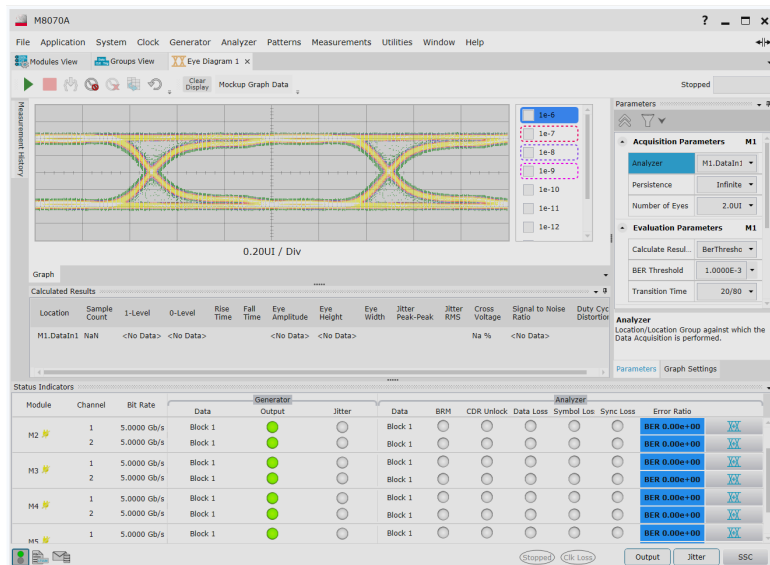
M8070A

? _ □ ×

File Application System Clock Generator Analyzer Patterns Measurements Utilities Window Help

Modules View Groups View Eye Diagram 1 ×

Clear Display Mockup Graph Data

Stopped

Measurement History

1e-6
1e-7
1e-8
1e-9
1e-10
1e-11
1e-12

0.20UI / Div

Graph

Calculated Results

| Location | Sample Count | 1-Level | 0-Level | Rise Time | Fall Time | Eye Amplitude | Eye Height | Eye Width | Jitter Peak-Peak | Jitter RMS | Cross Voltage | Signal to Noise Ratio | Duty Cyc Distortion |
|---|---|---|---|---|---|---|---|---|---|---|---|---|---|
| M1.DataIn1 | NaN | <No Data> | <No Data> | | | <No Data> | <No Data> | | | | Na % | <No Data> | |

Parameters

Acquisition Parameters M1

Analyzer M1.DataIn1
Persistence Infinite
Number of Eyes 2.0UI

Evaluation Parameters M1

Calculate Resul... BerThreshc
BER Threshold 1.0000E-3
Transition Time 20/80

Analyzer
Location/Location Group against which the Data Acquisition is performed.

Parameters Graph Settings

Status Indicators

| Module | Channel | Bit Rate | Generator Data | Output | Jitter | Analyzer Data | BRM | CDR Unlock | Data Loss | Symbol Los | Sync Loss | Error Ratio |
|---|---|---|---|---|---|---|---|---|---|---|---|---|
| M2 | 1 | 5.0000 Gb/s | Block 1 | | | Block 1 | | | | | | BER 0.00e+00 |
| | 2 | 5.0000 Gb/s | Block 1 | | | Block 1 | | | | | | BER 0.00e+00 |
| M3 | 1 | 5.0000 Gb/s | Block 1 | | | Block 1 | | | | | | BER 0.00e+00 |
| | 2 | 5.0000 Gb/s | Block 1 | | | Block 1 | | | | | | BER 0.00e+00 |
| M4 | 1 | 5.0000 Gb/s | Block 1 | | | Block 1 | | | | | | BER 0.00e+00 |
| | 2 | 5.0000 Gb/s | Block 1 | | | Block 1 | | | | | | BER 0.00e+00 |
| M5 | 1 | 5.0000 Gb/s | Block 1 | | | Block 1 | | | | | | BER 0.00e+00 |

Stopped Clk Loss Output Jitter SSC